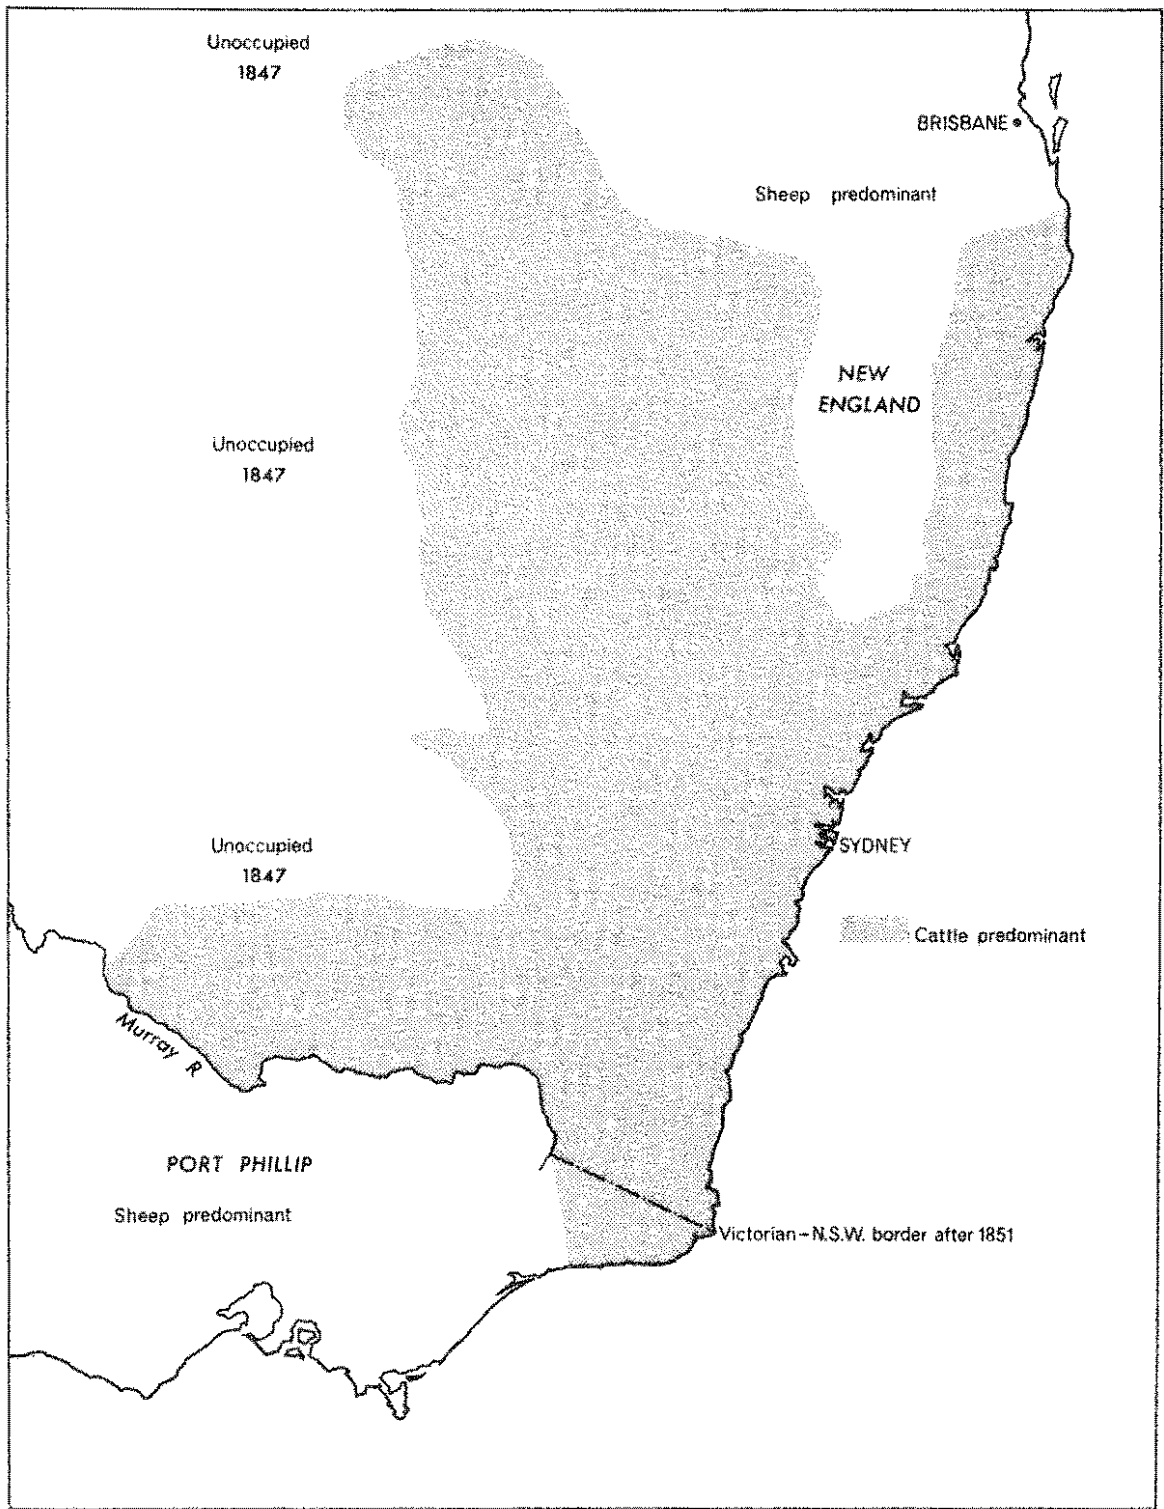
Unoccupied
1847

BRISBANE

Sheep predominant

NEW
ENGLAND

Unoccupied
1847

SYDNEY

Unoccupied
1847

Cattle predominant

Murray R

PORT PHILLIP

Sheep predominant

Victorian – N.S.W. border after 1851